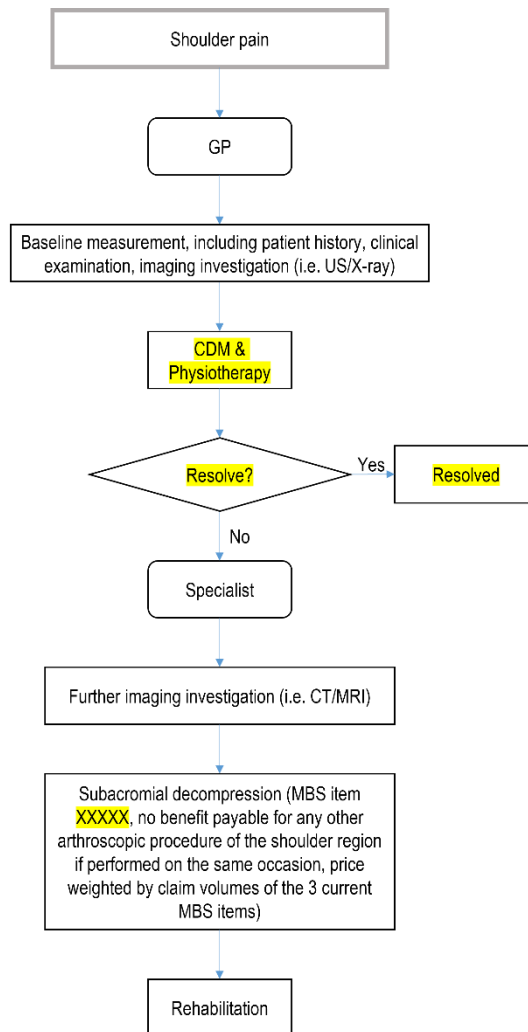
Shoulder pain

GP

Baseline measurement, including patient history, clinical examination, imaging investigation (i.e. US/X-ray)

CDM & Physiotherapy

Resolve?

Yes

Resolved

No

Specialist

Further imaging investigation (i.e. CT/MRI)

Subacromial decompression (MBS item XXXXX, no benefit payable for any other arthroscopic procedure of the shoulder region if performed on the same occasion, price weighted by claim volumes of the 3 current MBS items)

Rehabilitation